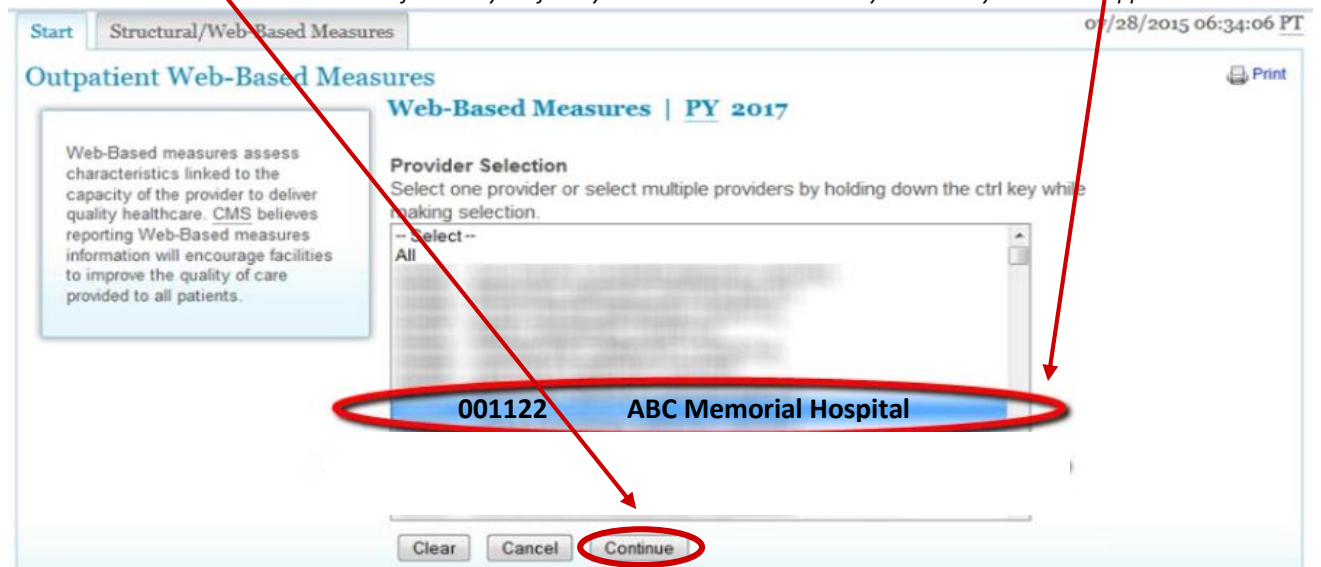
Start

Structural/Web-Based Measures

07/28/2015 06:34:06 PT

Outpatient Web-Based Measures

Print

Web-Based Measures | PY 2017

Web-Based measures assess characteristics linked to the capacity of the provider to deliver quality healthcare. CMS believes reporting Web-Based measures information will encourage facilities to improve the quality of care provided to all patients.

Provider Selection

Select one provider or select multiple providers by holding down the ctrl key while making selection.

-- Select --

All

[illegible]

001122 ABC Memorial Hospital

Clear

Cancel

Continue